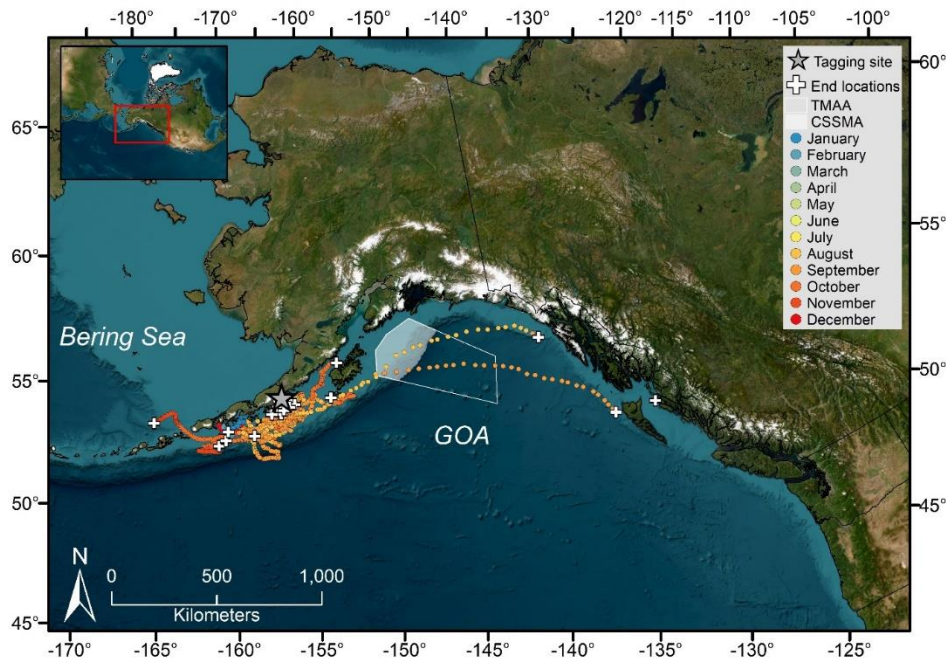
-180° -170° -160° -150° -140° -130° -120° -115° -110° -105° -100°

Tagging site
End locations
TMAA
CSSMA
January
February
March
April
May
June
July
August
September
October
November
December

65° 60° 55° 50° 45°

60° 55° 50° 45°

Bering Sea

GOA

N

0 500 1,000
Kilometers

-170° -165° -160° -155° -150° -145° -140° -135° -130° -125°